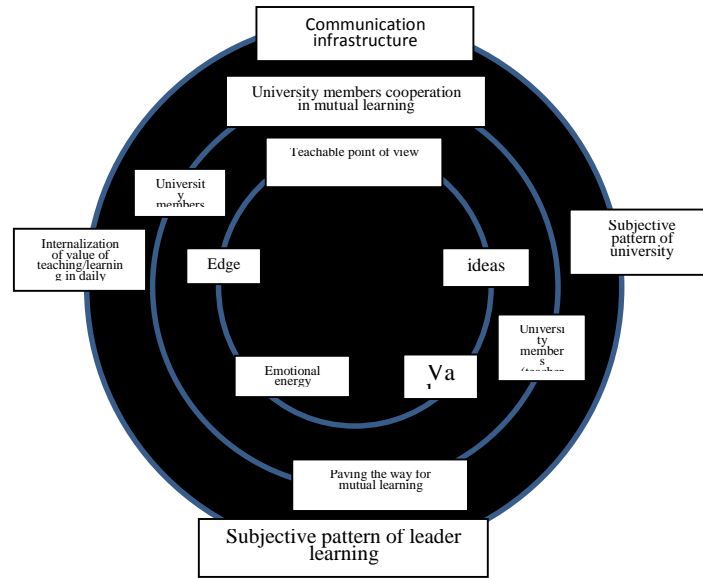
Communication infrastructure

University members cooperation in mutual learning

Teachable point of view

Universit y members

Internalization of value of teaching/learnin g in daily

Edge

ideas

Subjective pattern of university

Universi ty member s (teacher

Emotional energy

Va

Paving the way for mutual learning

Subjective pattern of leader learning